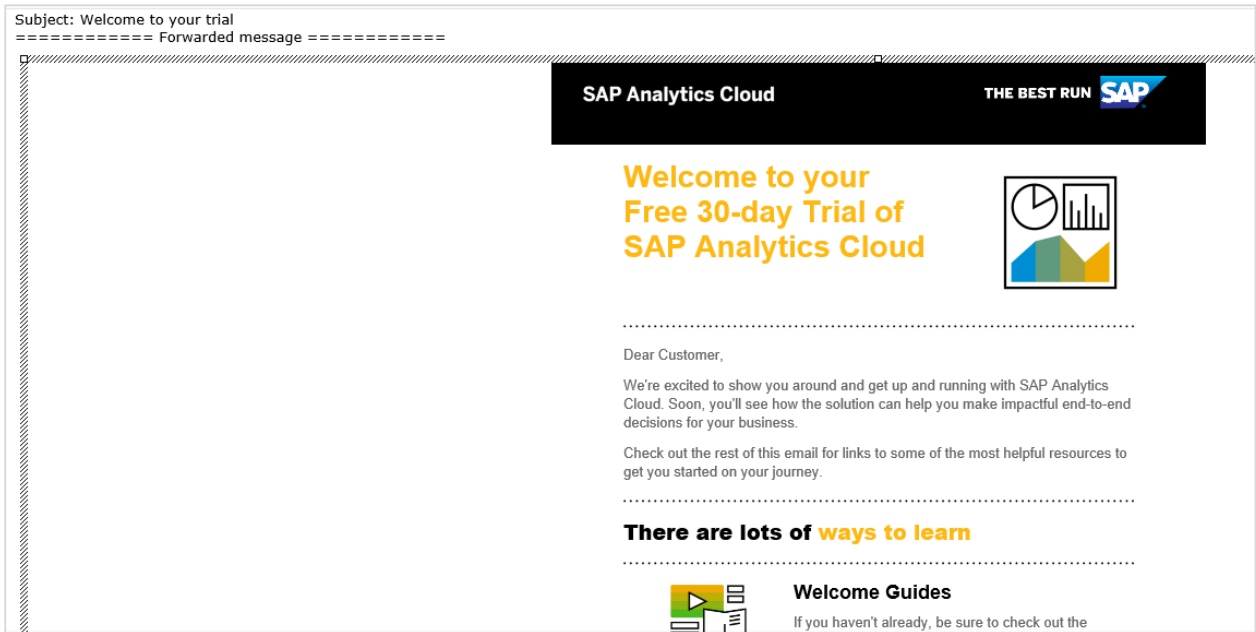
Subject: Welcome to your trial
============ Forwarded message ============

SAP Analytics Cloud

THE BEST RUN SAP

Welcome to your Free 30-day Trial of SAP Analytics Cloud

Dear Customer,

We're excited to show you around and get up and running with SAP Analytics Cloud. Soon, you'll see how the solution can help you make impactful end-to-end decisions for your business.

Check out the rest of this email for links to some of the most helpful resources to get you started on your journey.

There are lots of ways to learn

Welcome Guides

If you haven't already, be sure to check out the